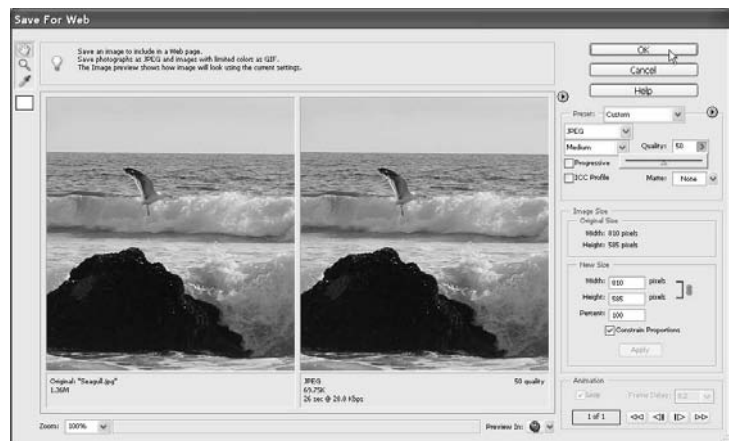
Save For Web

Save an image to include in a Web page.
Save photographs at JPEG and images with limited colors at GIF.
The Image preview shows how image will look using the current settings.

OK
Cancel
Help

Preset: Custom
JPEG
Medium
Quality: 50
Progressive
ICC Profile
Matte: None

Image Size
Original Size
Width: 810 pixels
Height: 585 pixels

New Size
Width: 810 pixels
Height: 585 pixels
Percent: 100
Constrain Proportions
Apply

Animation
Loop
Frame Delay: 0.2
1 of 1

Original: "Seagull.jpg"
1.36M

JPEG
69.75K
26 sec @ 28.8 Kbps
50 quality

Zoom: 100%
Preview In: